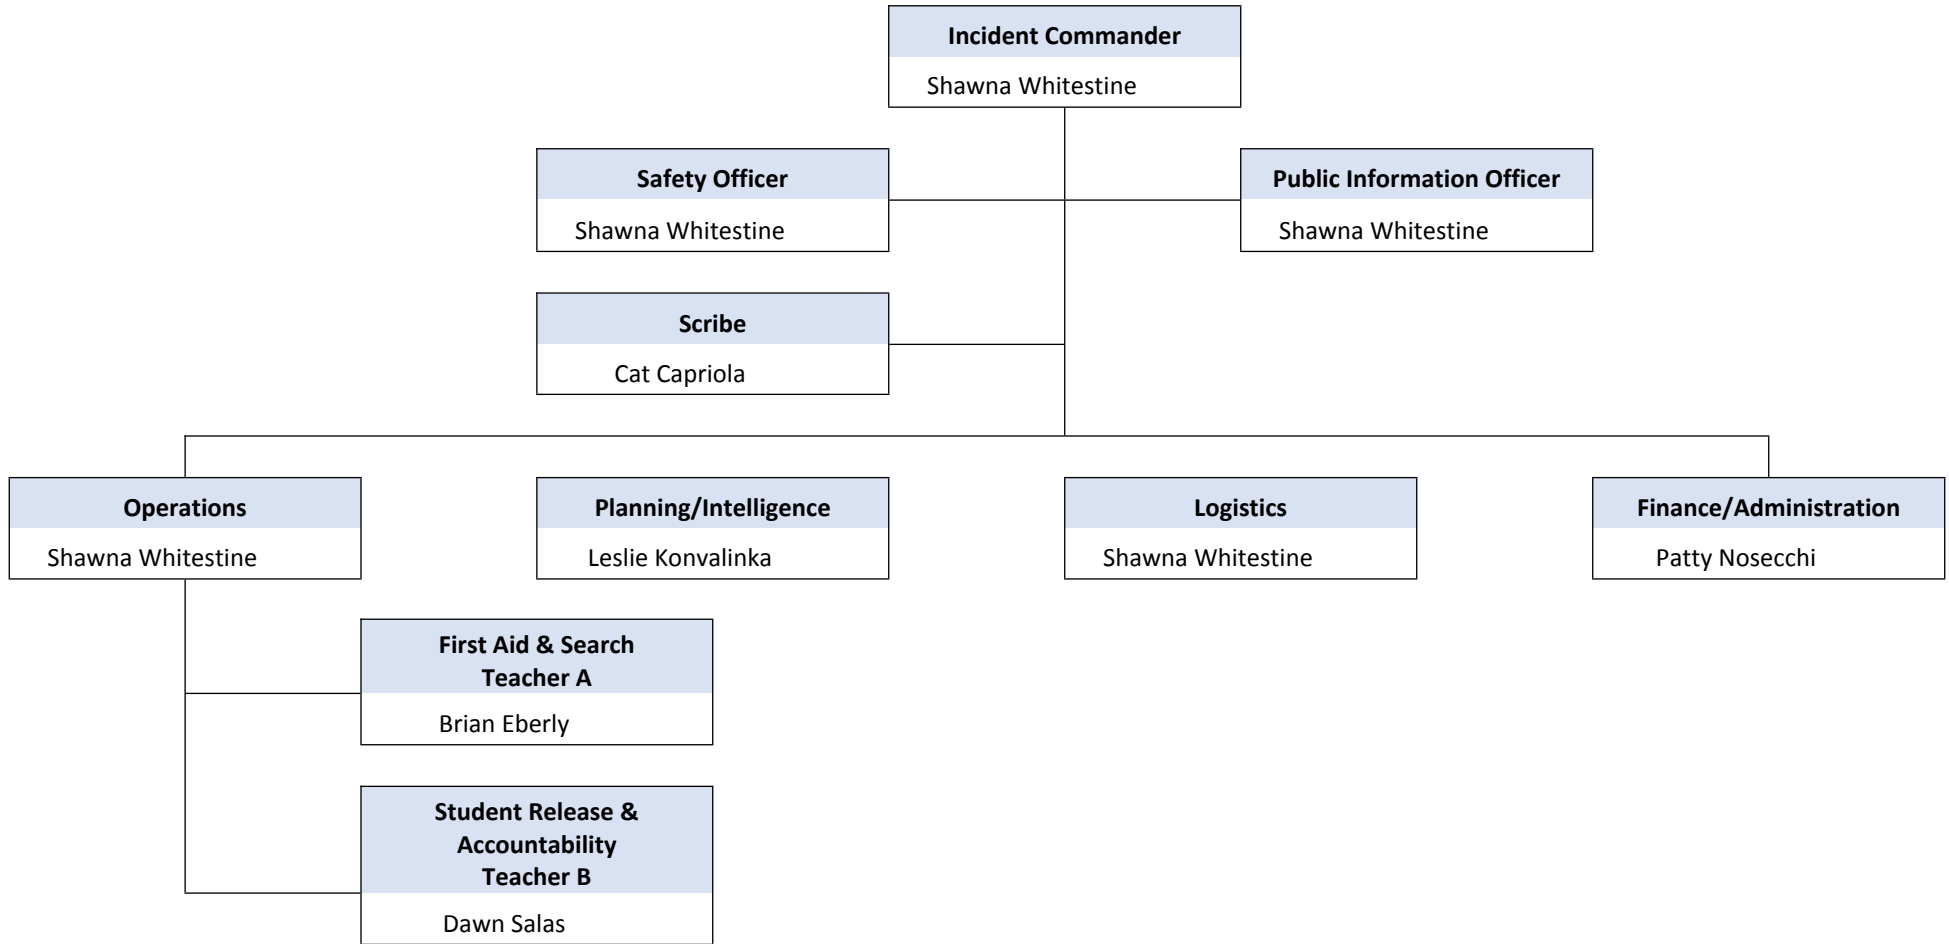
**Incident Commander**
Shawna Whitestine

**Safety Officer**
Shawna Whitestine

**Public Information Officer**
Shawna Whitestine

**Scribe**
Cat Capriola

**Operations**
Shawna Whitestine

**Planning/Intelligence**
Leslie Konvalinka

**Logistics**
Shawna Whitestine

**Finance/Administration**
Patty Nosecchi

**First Aid & Search Teacher A**
Brian Eberly

**Student Release & Accountability Teacher B**
Dawn Salas